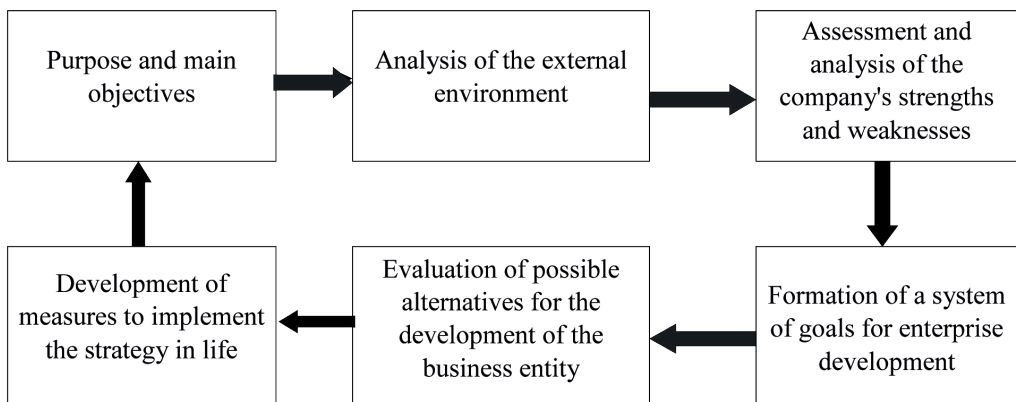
Purpose and main objectives

Analysis of the external environment

Assessment and analysis of the company's strengths and weaknesses

Formation of a system of goals for enterprise development

Evaluation of possible alternatives for the development of the business entity

Development of measures to implement the strategy in life